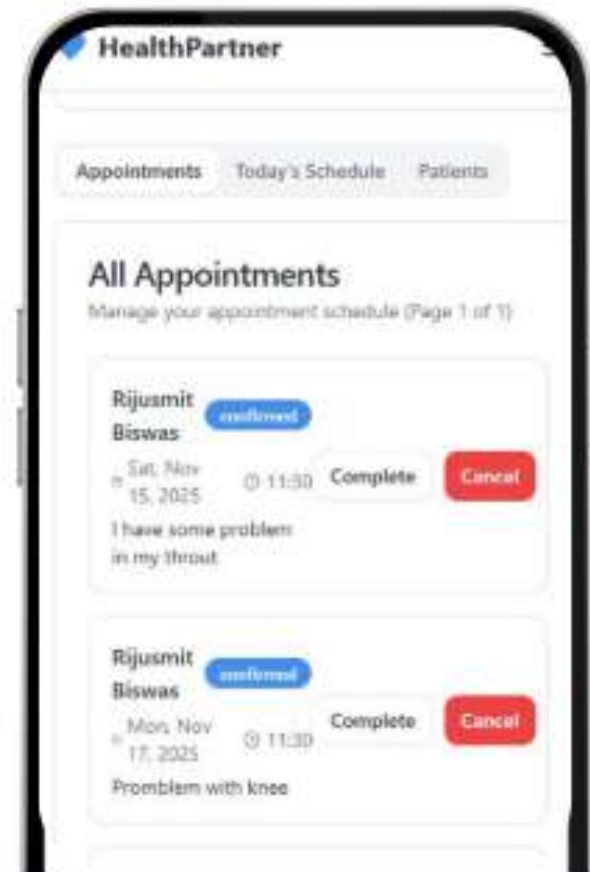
HealthPartner

Appointments Today's Schedule Patients

All Appointments

Manage your appointment schedule (Page 1 of 1)

Rijusmit Biswas confirmed

Sat, Nov 15, 2025 11:30 Complete Cancel

I have some problem in my throut

Rijusmit Biswas confirmed

Mon, Nov 17, 2025 11:30 Complete Cancel

Promblem with knee